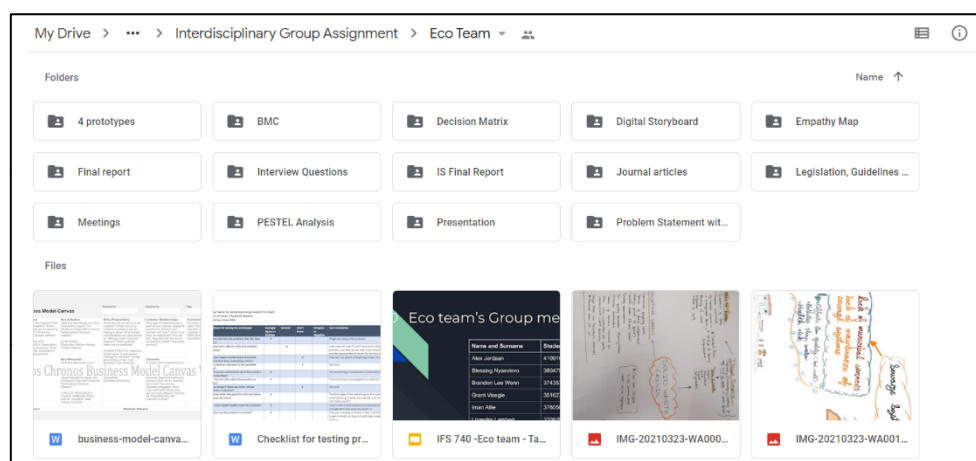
My Drive > ••• > Interdisciplinary Group Assignment > Eco Team

Folders

Name ↑

4 prototypes

BMC

Decision Matrix

Digital Storyboard

Empathy Map

Final report

Interview Questions

IS Final Report

Journal articles

Legislation, Guidelines ...

Meetings

PESTEL Analysis

Presentation

Problem Statement wit...

Files

Chronos Business Model Canvas

Eco team's Group me

| Name and Surname | Studen |
|---|---|
| Alex Jordaan | 4106 |
| Blessing Nyaaviwo | 3804 |
| Brandon Lee Wenn | 3743 |
| Grant Visagie | 3162 |
| Iman Allie | 3760 |

business-model-canva...

Checklist for testing pr...

IFS 740 -Eco team - Ta...

IMG-20210323-WA000...

IMG-20210323-WA001...